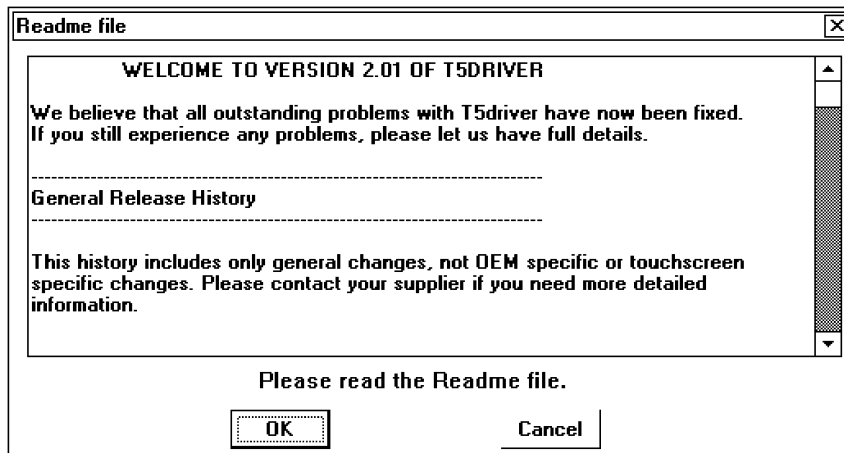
Readme file

WELCOME TO VERSION 2.01 OF T5DRIVER

We believe that all outstanding problems with T5driver have now been fixed. If you still experience any problems, please let us have full details.

--------------------------------------------------------------------------------
General Release History
--------------------------------------------------------------------------------

This history includes only general changes, not OEM specific or touchscreen specific changes. Please contact your supplier if you need more detailed information.

Please read the Readme file.

OK

Cancel